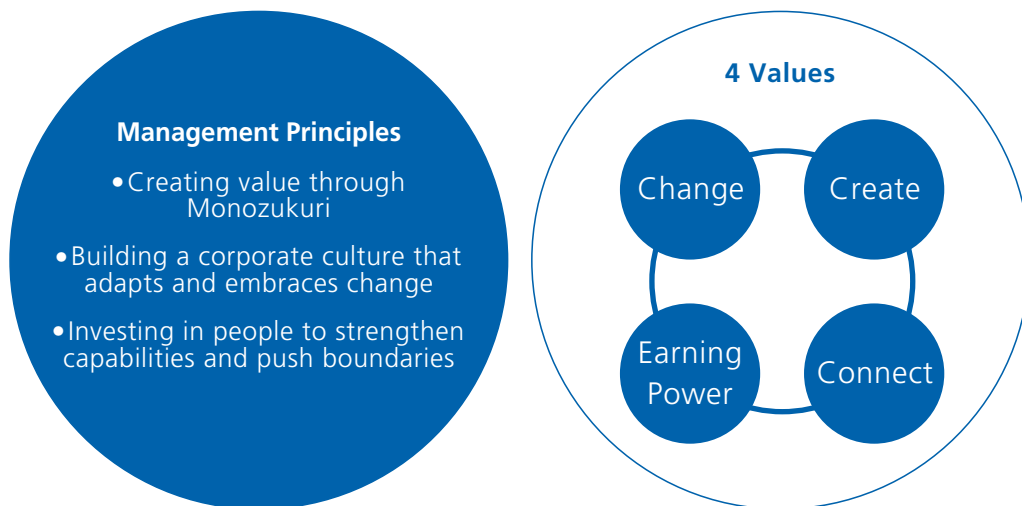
Management Principles

•Creating value through Monozukuri

•Building a corporate culture that adapts and embraces change

•Investing in people to strengthen capabilities and push boundaries

4 Values

Change

Create

Earning Power

Connect